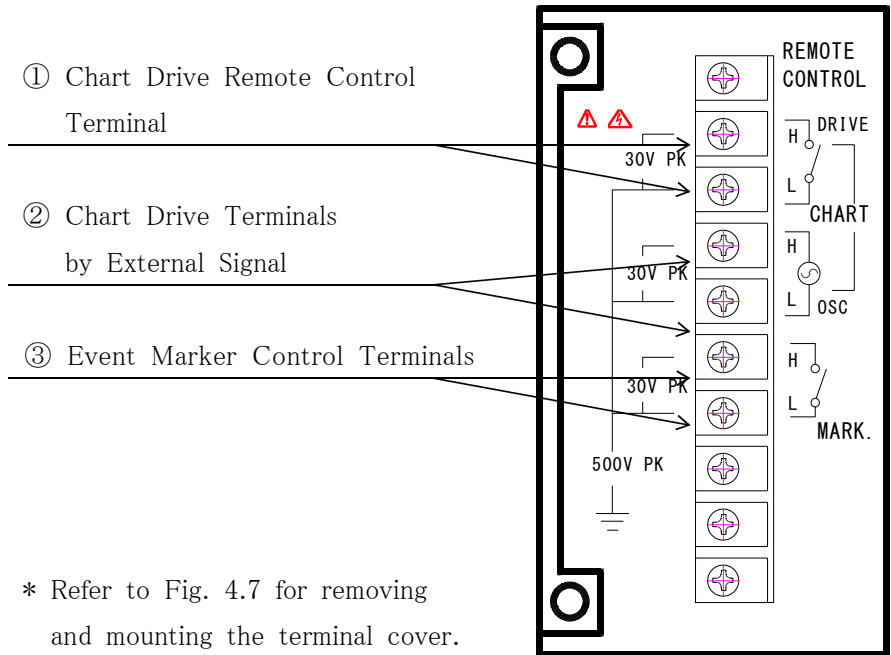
① Chart Drive Remote Control Terminal

② Chart Drive Terminals by External Signal

③ Event Marker Control Terminals

* Refer to Fig. 4.7 for removing and mounting the terminal cover.

REMOTE CONTROL

30V PK

H DRIVE

L

CHART

H

30V PK

L OSC

H

30V PK

L

MARK.

500V PK